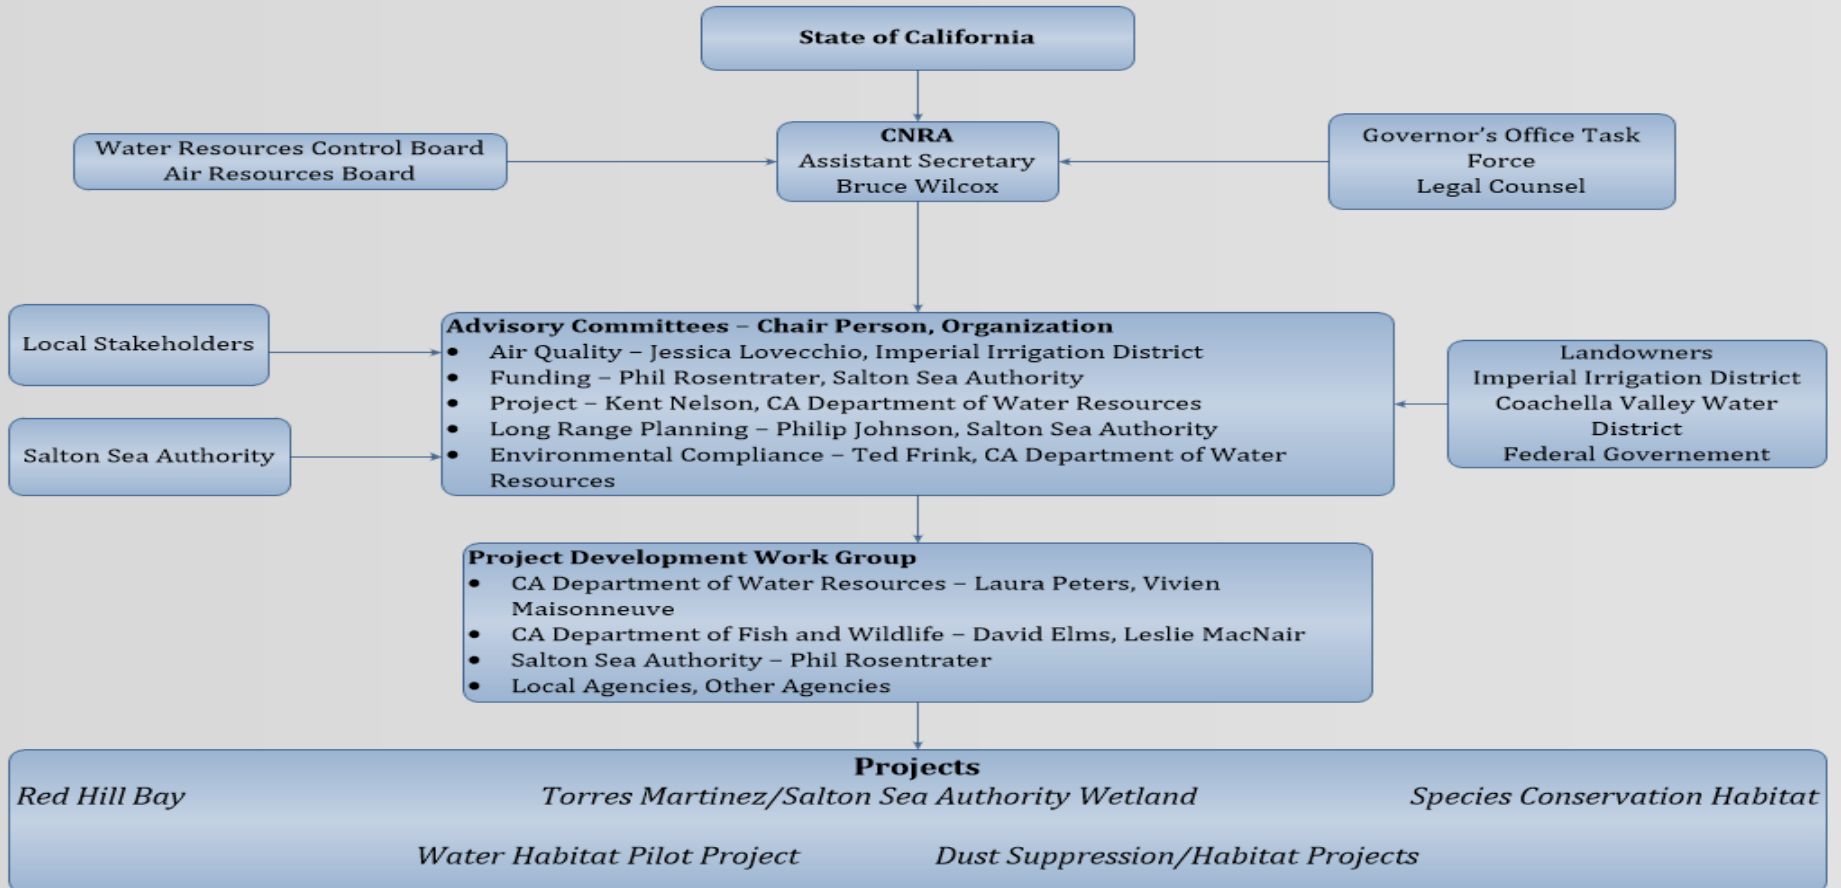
State of California

Water Resources Control Board
Air Resources Board

CNRA
Assistant Secretary
Bruce Wilcox

Governor's Office Task Force
Legal Counsel

Local Stakeholders

Salton Sea Authority

Advisory Committees – Chair Person, Organization
- Air Quality – Jessica Lovecchio, Imperial Irrigation District
- Funding – Phil Rosentrater, Salton Sea Authority
- Project – Kent Nelson, CA Department of Water Resources
- Long Range Planning – Philip Johnson, Salton Sea Authority
- Environmental Compliance – Ted Frink, CA Department of Water Resources

Landowners
Imperial Irrigation District
Coachella Valley Water District
Federal Governement

Project Development Work Group
- CA Department of Water Resources – Laura Peters, Vivien Maisonneuve
- CA Department of Fish and Wildlife – David Elms, Leslie MacNair
- Salton Sea Authority – Phil Rosentrater
- Local Agencies, Other Agencies

Projects
Red Hill Bay
Torres Martinez/Salton Sea Authority Wetland
Species Conservation Habitat
Water Habitat Pilot Project
Dust Suppression/Habitat Projects